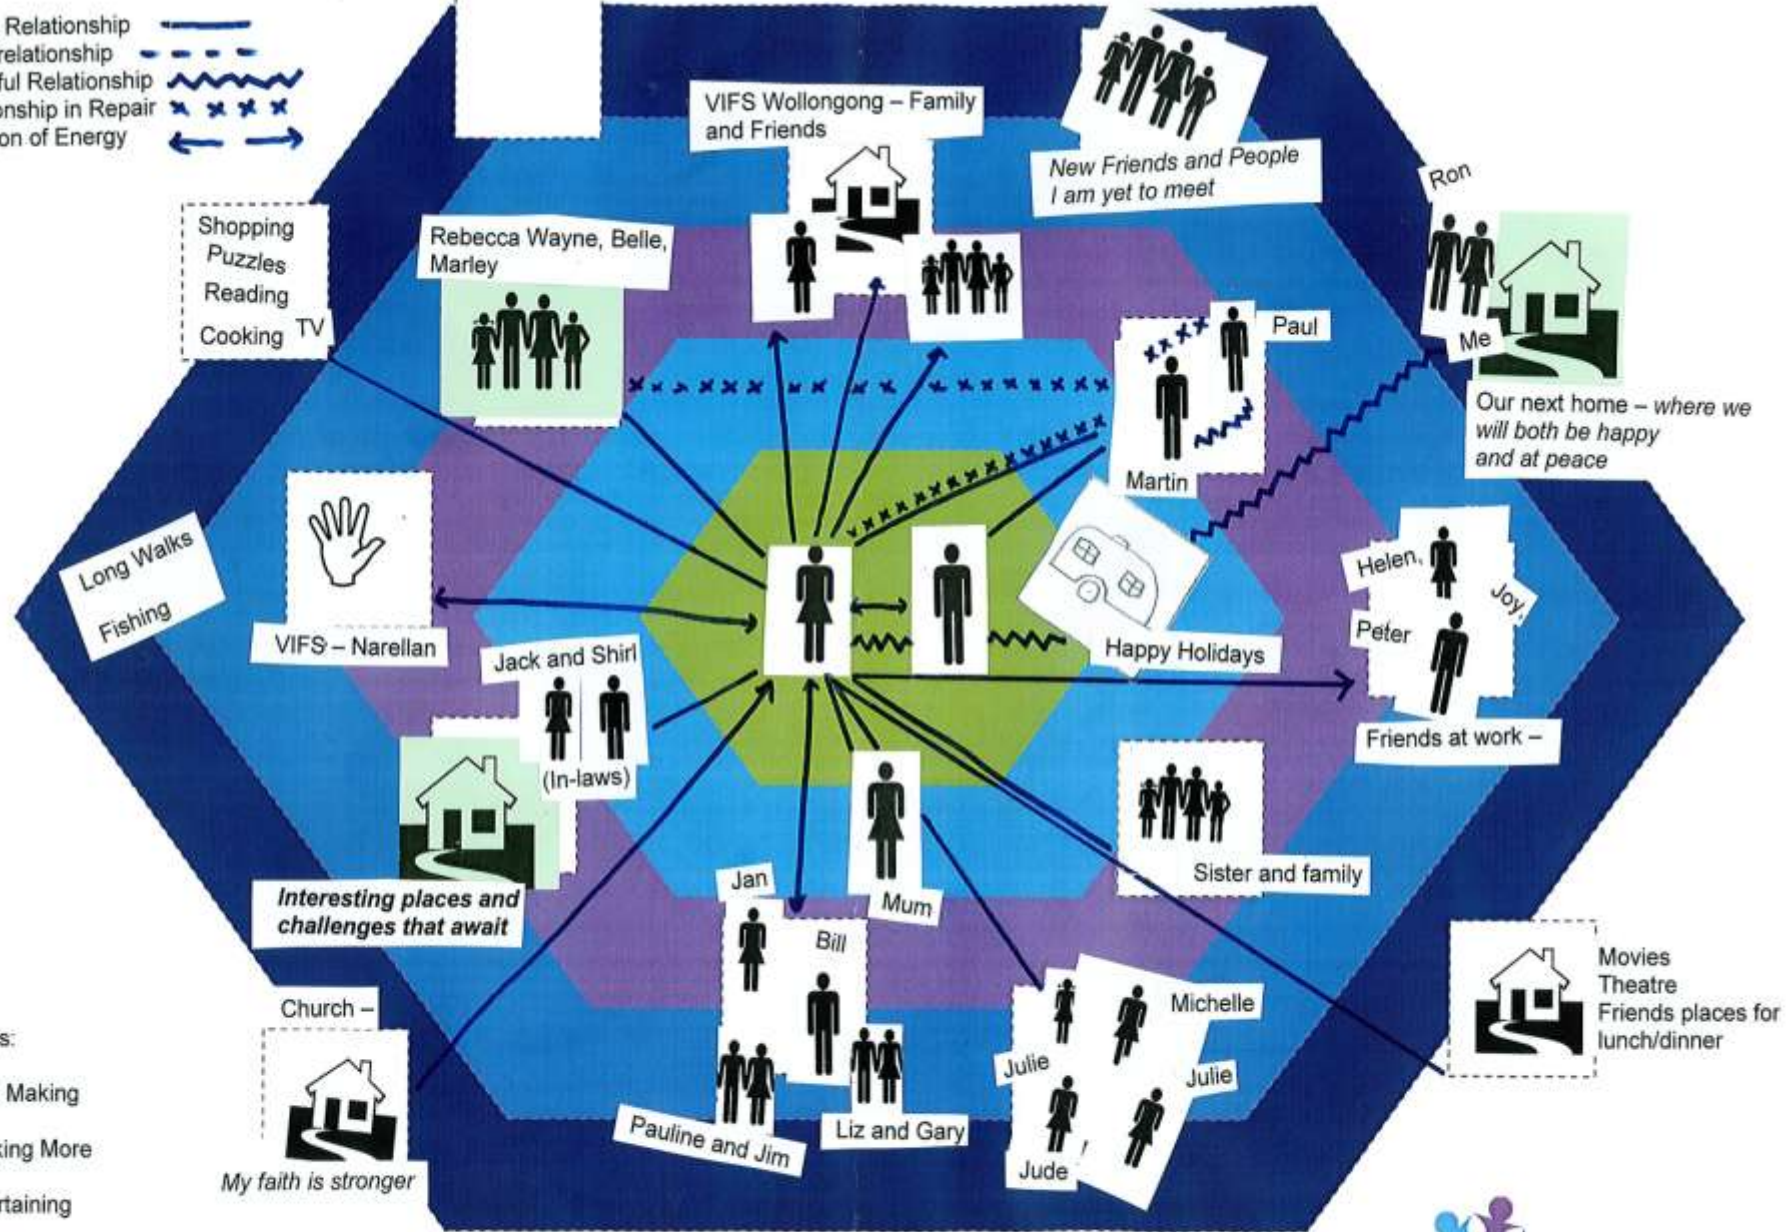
Relationship
relationship
ful Relationship
onship in Repair
on of Energy

VIFS Wollongong – Family and Friends

New Friends and People I am yet to meet

Ron

Shopping
Puzzles
Reading
Cooking TV

Rebecca Wayne, Belle, Marley

Paul

Me

Our next home – where we will both be happy and at peace

Martin

Long Walks
Fishing

VIFS – Narellan

Happy Holidays

Helen,
Joy,
Peter

Jack and Shirl

(In-laws)

Friends at work –

Sister and family

Interesting places and challenges that await

Jan

Mum

Bill

Movies
Theatre
Friends places for lunch/dinner

Church –

Michelle

Julie

Julie

s:

Making

king More

rtaining

My faith is stronger

Pauline and Jim

Liz and Gary

Jude